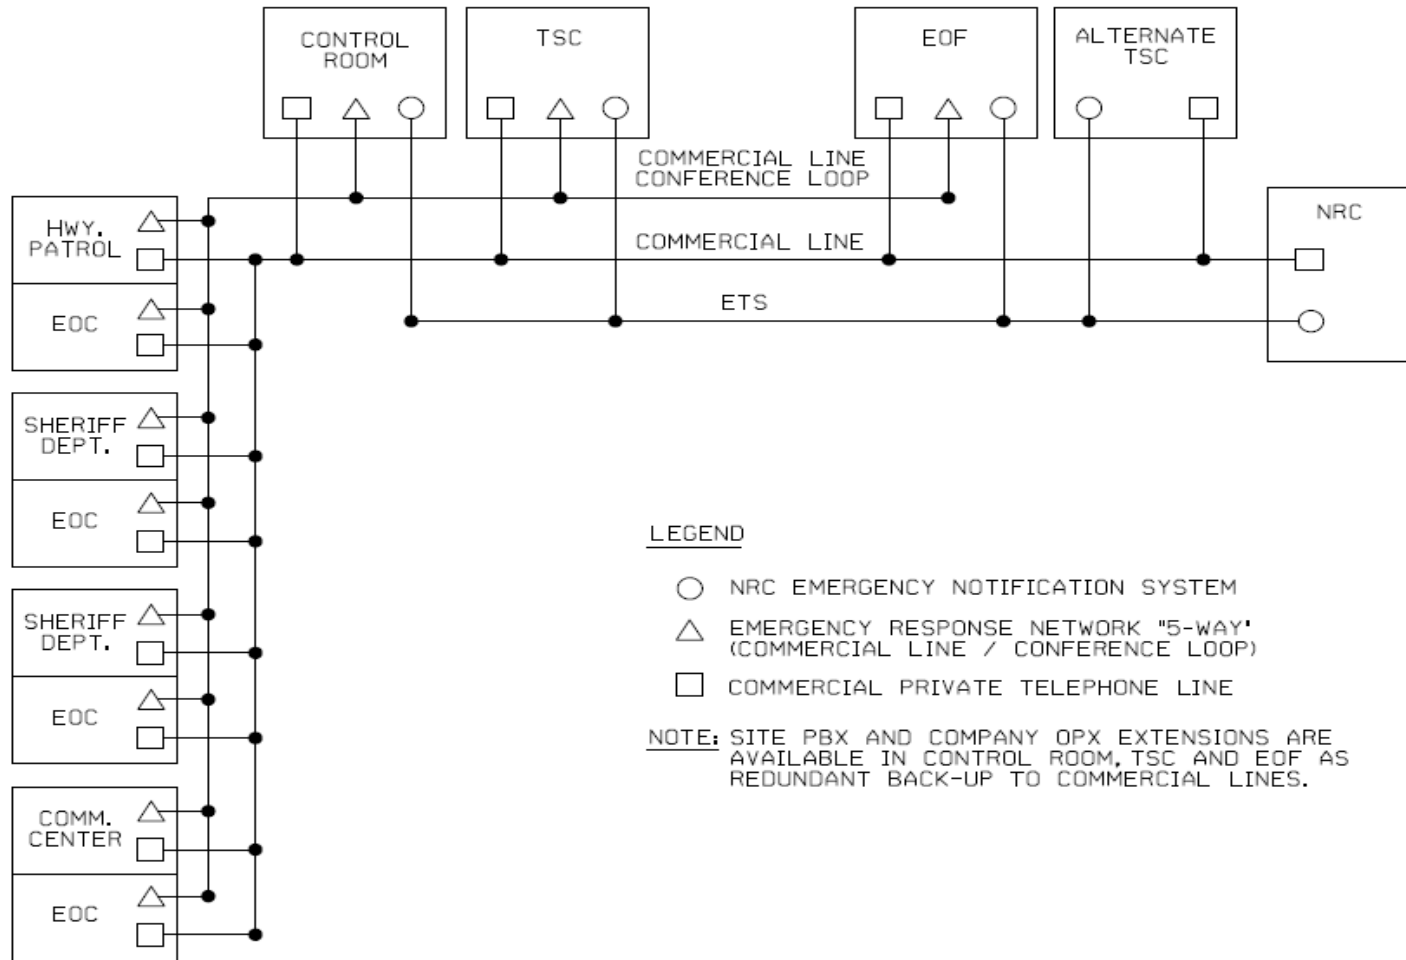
CONTROL ROOM

TSC

EOF

ALTERNATE TSC

COMMERCIAL LINE CONFERENCE LOOP

NRC

HWY. PATROL

COMMERCIAL LINE

EOC

ETS

SHERIFF DEPT.

EOC

SHERIFF DEPT.

EOC

COMM. CENTER

EOC

LEGEND

NRC EMERGENCY NOTIFICATION SYSTEM

EMERGENCY RESPONSE NETWORK "5-WAY" (COMMERCIAL LINE / CONFERENCE LOOP)

COMMERCIAL PRIVATE TELEPHONE LINE

NOTE: SITE PBX AND COMPANY OPX EXTENSIONS ARE AVAILABLE IN CONTROL ROOM, TSC AND EOF AS REDUNDANT BACK-UP TO COMMERCIAL LINES.